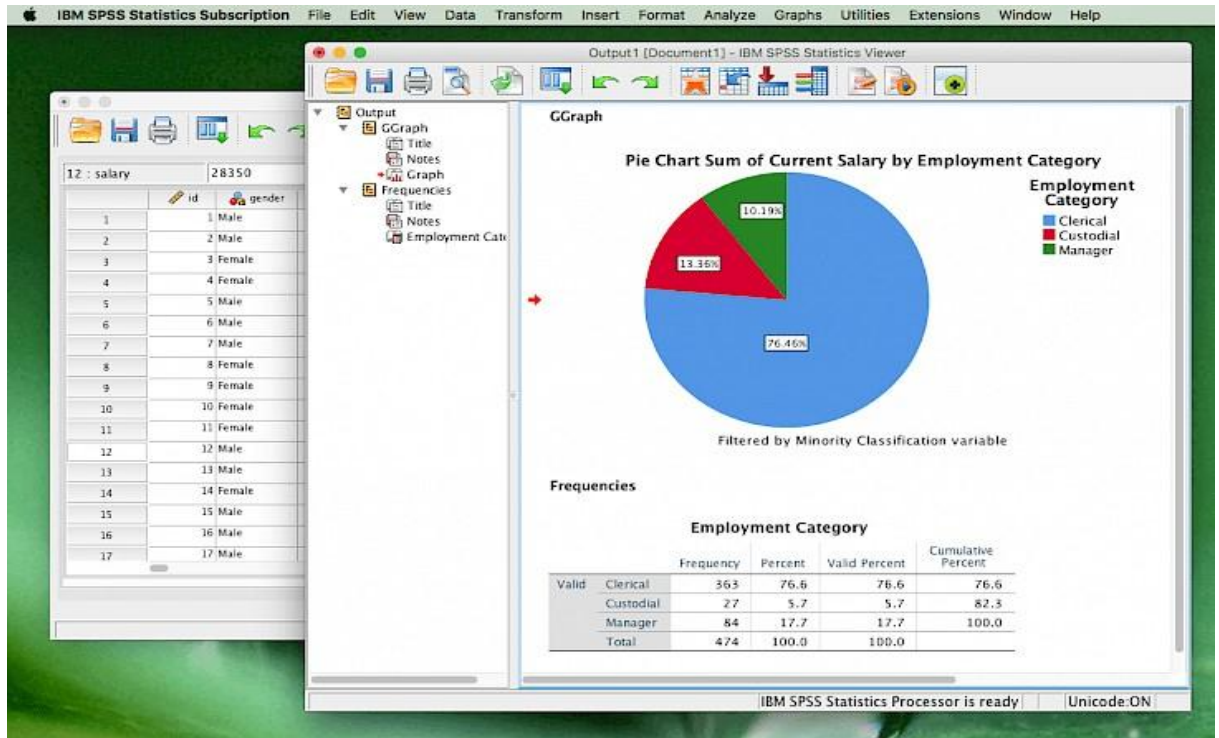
IBM SPSS Statistics Subscription File Edit View Data Transform Insert Format Analyze Graphs Utilities Extensions Window Help

12 : salary 28350

| | id | gender |
|---|---|---|
| 1 | 1 | Male |
| 2 | 2 | Male |
| 3 | 3 | Female |
| 4 | 4 | Female |
| 5 | 5 | Male |
| 6 | 6 | Male |
| 7 | 7 | Male |
| 8 | 8 | Female |
| 9 | 9 | Female |
| 10 | 10 | Female |
| 11 | 11 | Female |
| 12 | 12 | Male |
| 13 | 13 | Male |
| 14 | 14 | Female |
| 15 | 15 | Male |
| 16 | 16 | Male |
| 17 | 17 | Male |

Output1 [Document1] - IBM SPSS Statistics Viewer

Output
GGraph
Title
Notes
Graph
Frequencies
Title
Notes
Employment Cate

GGraph

Pie Chart Sum of Current Salary by Employment Category

Employment Category
Clerical
Custodial
Manager

10.19%
13.35%
76.46%

Filtered by Minority Classification variable

Frequencies

Employment Category

| | | Frequency | Percent | Valid Percent | Cumulative Percent |
|---|---|---|---|---|---|
| Valid | Clerical | 363 | 76.6 | 76.6 | 76.6 |
| | Custodial | 27 | 5.7 | 5.7 | 82.3 |
| | Manager | 84 | 17.7 | 17.7 | 100.0 |
| | Total | 474 | 100.0 | 100.0 | |

IBM SPSS Statistics Processor is ready Unicode:ON